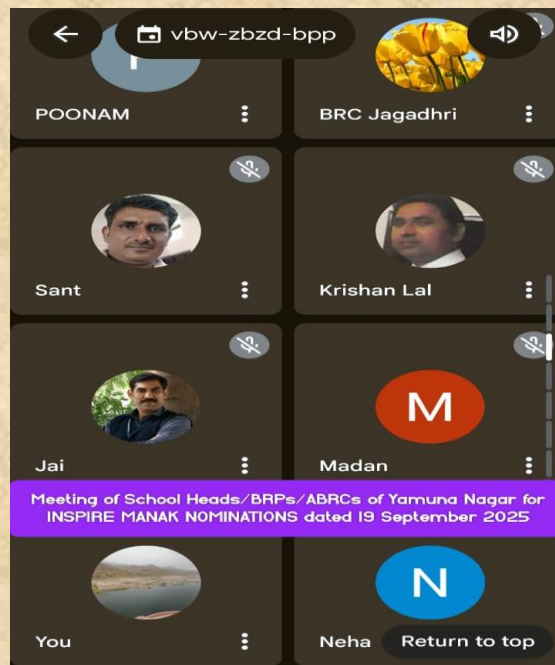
vbw-zbzd-bpp

POONAM

BRC Jagadhri

Sant

Krishan Lal

Jai

M

Madan

Meeting of School Heads/BRPs/ABRCs of Yamuna Nagar for INSPIRE MANAK NOMINATIONS dated 19 September 2025

You

N

Neha

Return to top